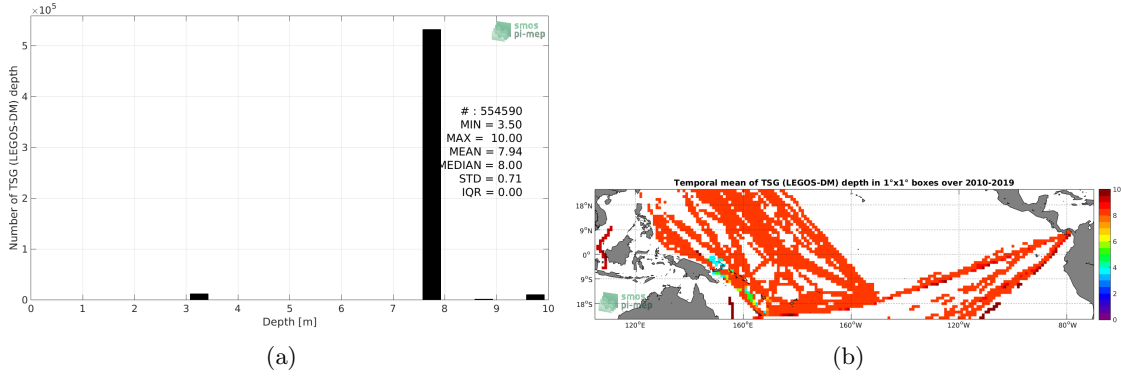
$\times 10^5$

smos pi-mep

Number of TSG (LEGOS-DM) depth

5
4
3
2
1
0

# : 554590
MIN = 3.50
MAX = 10.00
MEAN = 7.94
MEDIAN = 8.00
STD = 0.71
IQR = 0.00

0 1 2 3 4 5 6 7 8 9 10

Depth [m]

(a)

Temporal mean of TSG (LEGOS-DM) depth in 1°x1° boxes over 2010-2019

18°N
9°N
0°
9°S
18°S

smos pi-mep

120°E 160°E 160°W 120°W 80°W

10
8
6
4
2
0

(b)